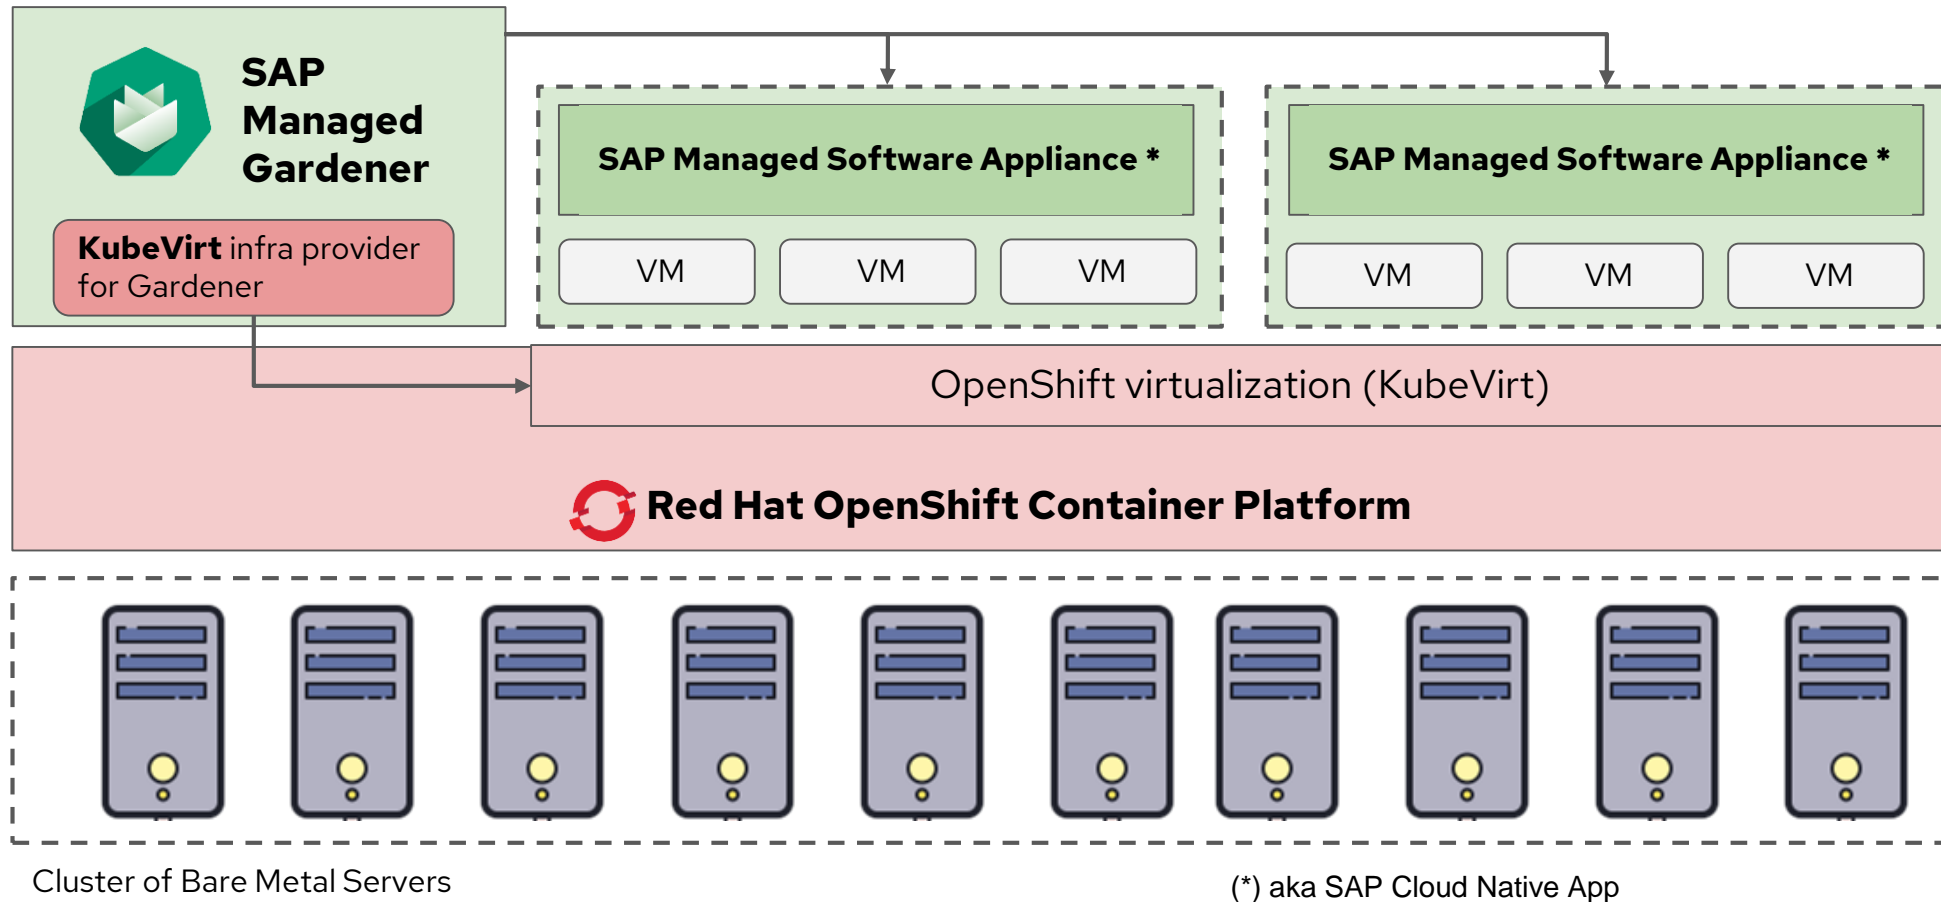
SAP Managed Gardener

KubeVirt infra provider for Gardener

SAP Managed Software Appliance *

VM

VM

VM

SAP Managed Software Appliance *

VM

VM

VM

OpenShift virtualization (KubeVirt)

Red Hat OpenShift Container Platform

Cluster of Bare Metal Servers

(*) aka SAP Cloud Native App